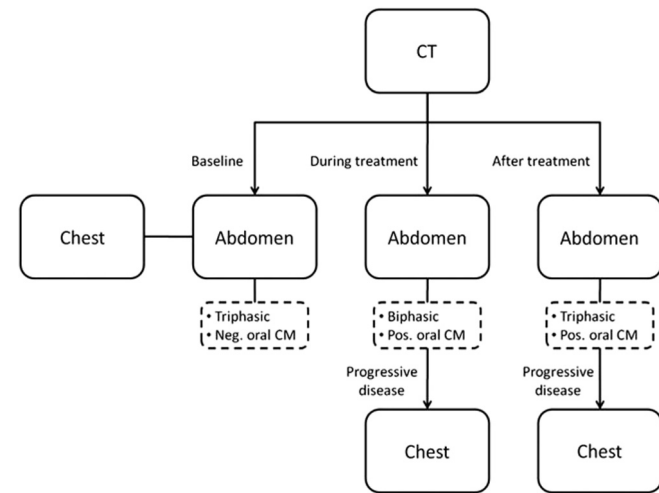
CT

Baseline

During treatment

After treatment

Chest

Abdomen

Abdomen

Abdomen

• Triphasic
• Neg. oral CM

• Biphasic
• Pos. oral CM

• Triphasic
• Pos. oral CM

Progressive disease

Progressive disease

Chest

Chest